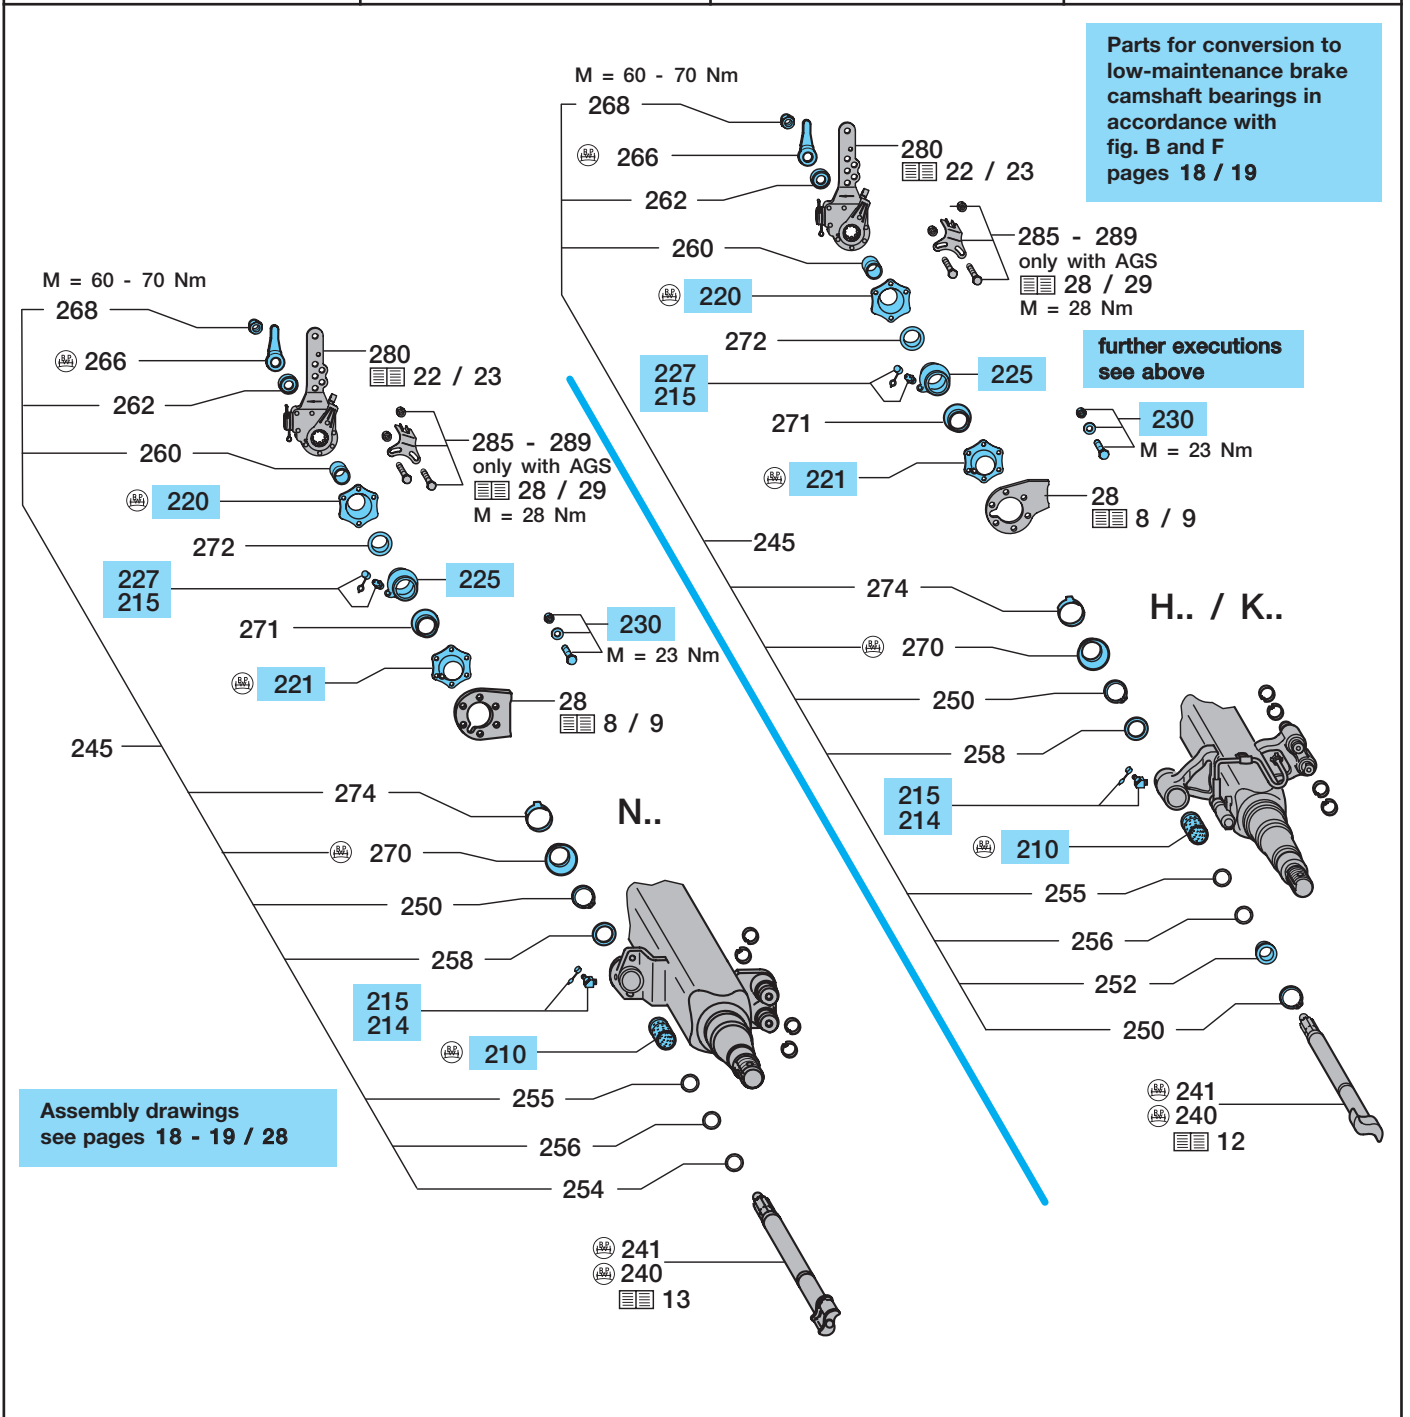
Parts for conversion to low-maintenance brake camshaft bearings in accordance with fig. B and F pages 18 / 19

M = 60 - 70 Nm
268
266
262
260
220
272
227
215
271
221
280
22 / 23
285 - 289
only with AGS
28 / 29
M = 28 Nm
225
further executions see above
230
M = 23 Nm
28
8 / 9
245
274
270
250
258
215
214
210
255
256
252
250
241
240
12
H.. / K..

M = 60 - 70 Nm
268
266
262
260
220
272
227
215
271
221
280
22 / 23
285 - 289
only with AGS
28 / 29
M = 28 Nm
225
230
M = 23 Nm
28
8 / 9
245
274
270
250
258
215
214
210
255
256
254
241
240
13
N..

Assembly drawings see pages 18 - 19 / 28